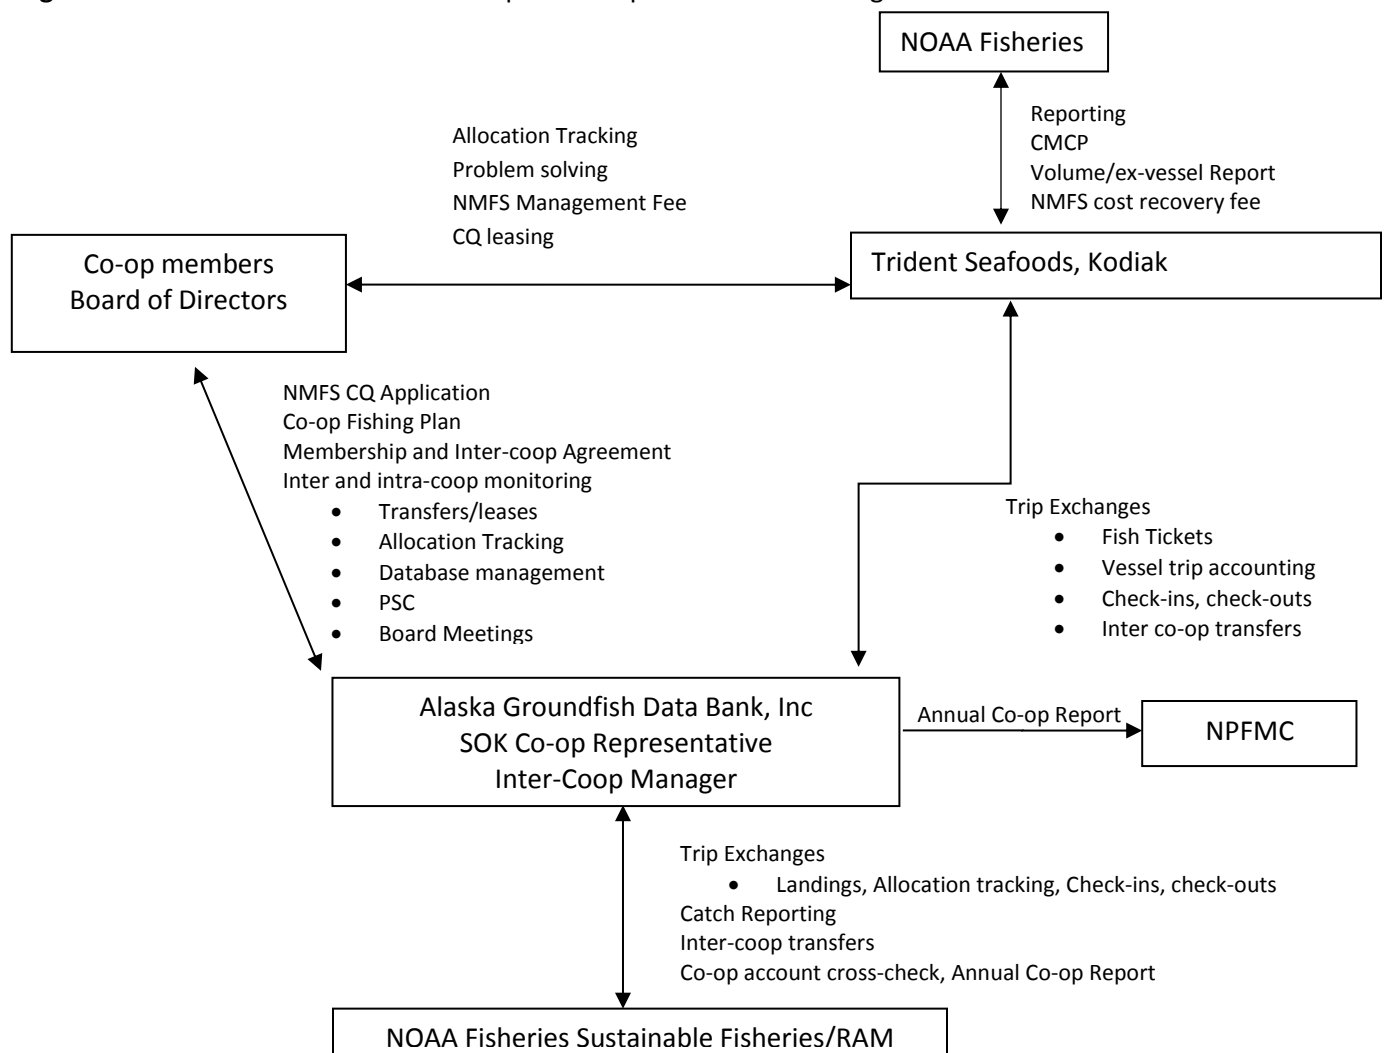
NOAA Fisheries

Reporting
CMCP
Volume/ex-vessel Report
NMFS cost recovery fee

Allocation Tracking
Problem solving
NMFS Management Fee
CQ leasing

Co-op members
Board of Directors

Trident Seafoods, Kodiak

NMFS CQ Application
Co-op Fishing Plan
Membership and Inter-coop Agreement
Inter and intra-coop monitoring
- Transfers/leases
- Allocation Tracking
- Database management
- PSC
- Board Meetings

Trip Exchanges
- Fish Tickets
- Vessel trip accounting
- Check-ins, check-outs
- Inter co-op transfers

Alaska Groundfish Data Bank, Inc
SOK Co-op Representative
Inter-Coop Manager

Annual Co-op Report

NPFMC

Trip Exchanges
- Landings, Allocation tracking, Check-ins, check-outs

Catch Reporting
Inter-coop transfers
Co-op account cross-check, Annual Co-op Report

NOAA Fisheries Sustainable Fisheries/RAM